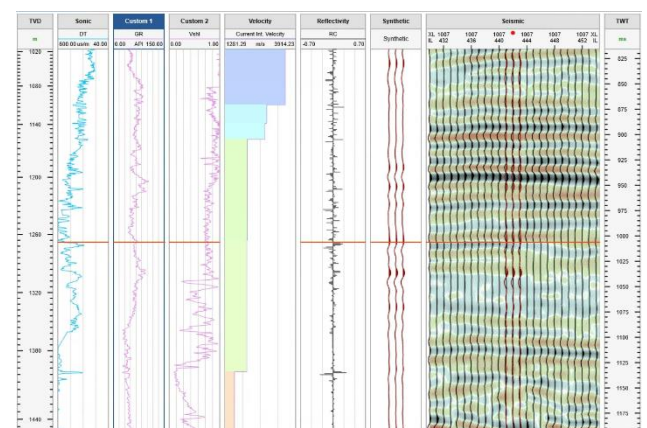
TVD
m
1020
1080
1140
1200
1260
1320
1380
1440

Sonic
DT
600.00 us/m 40.00

Custom 1
GR
0.00 API 150.00

Custom 2
Vshl
0.00 1.00

Velocity
Current Int. Velocity
1281.25 m/s 3914.23

Reflectivity
RC
-0.70 0.70

Synthetic
Synthetic

Seismic
XL 1087 1087 1087 1087 1087 1087 XL
IL 432 436 440 444 448 452 IL

TWT
ms
825
850
875
900
925
950
975
1000
1025
1050
1075
1100
1125
1150
1175